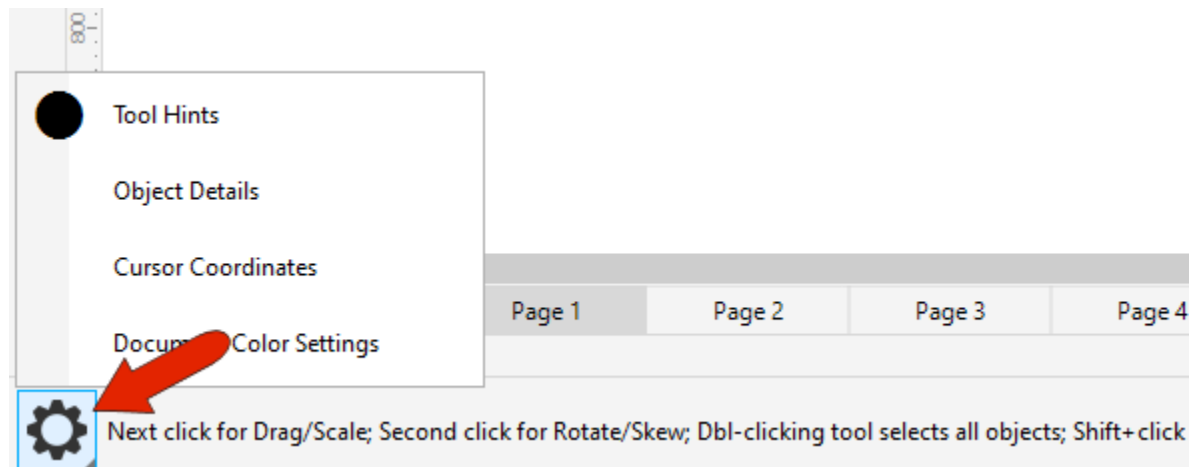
800

Tool Hints

Object Details

Cursor Coordinates

Docum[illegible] Color Settings

Page 1 | Page 2 | Page 3 | Page 4

Next click for Drag/Scale; Second click for Rotate/Skew; Dbl-clicking tool selects all objects; Shift+click